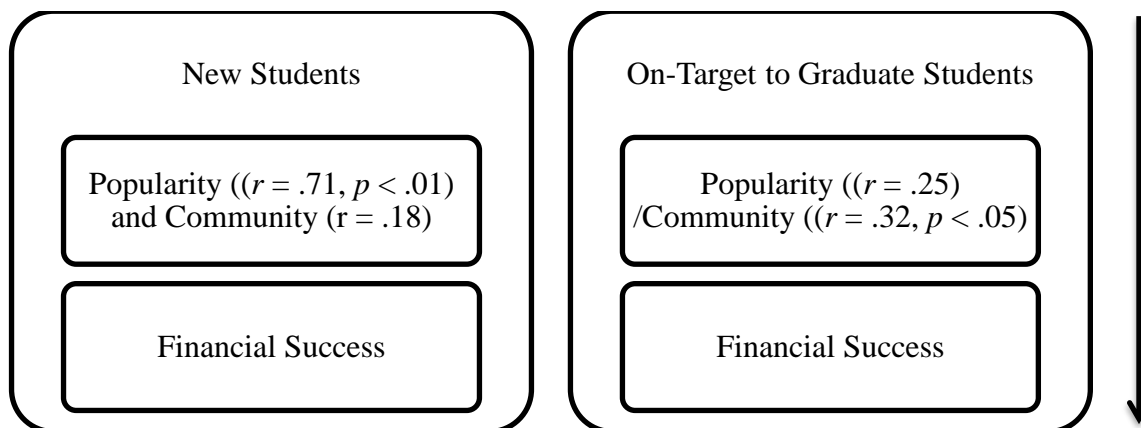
New Students

Popularity (($r = .71$, $p < .01$) and Community ($r = .18$)

Financial Success

On-Target to Graduate Students

Popularity (($r = .25$) /Community (($r = .32$, $p < .05$)

Financial Success